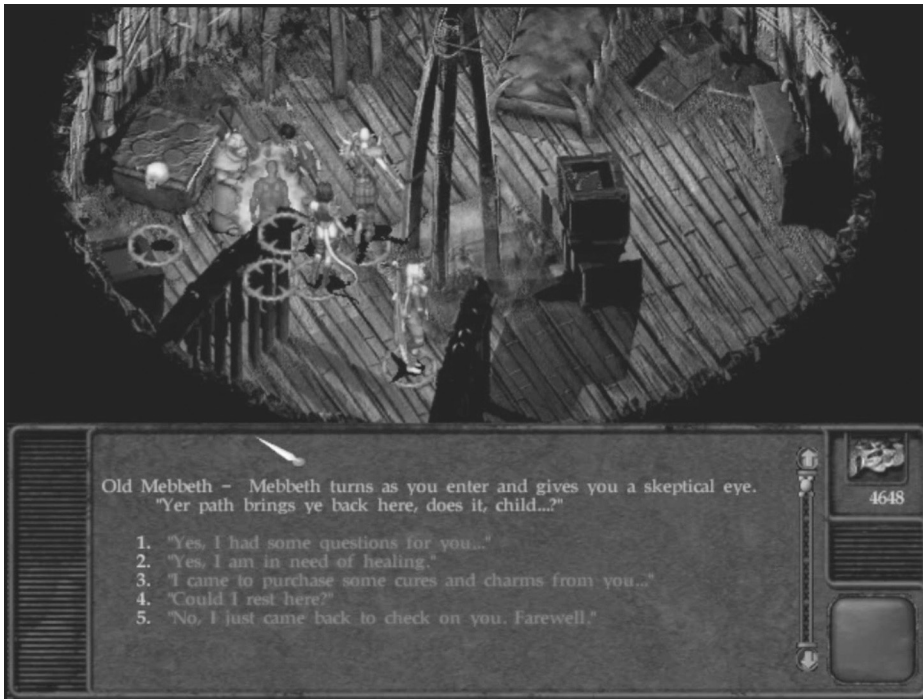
Old Mebbeth - Mebbeth turns as you enter and gives you a skeptical eye. "Yer path brings ye back here, does it, child...?"

1. "Yes, I had some questions for you..."
2. "Yes, I am in need of healing."
3. "I came to purchase some cures and charms from you..."
4. "Could I rest here?"
5. "No, I just came back to check on you. Farewell."

4648